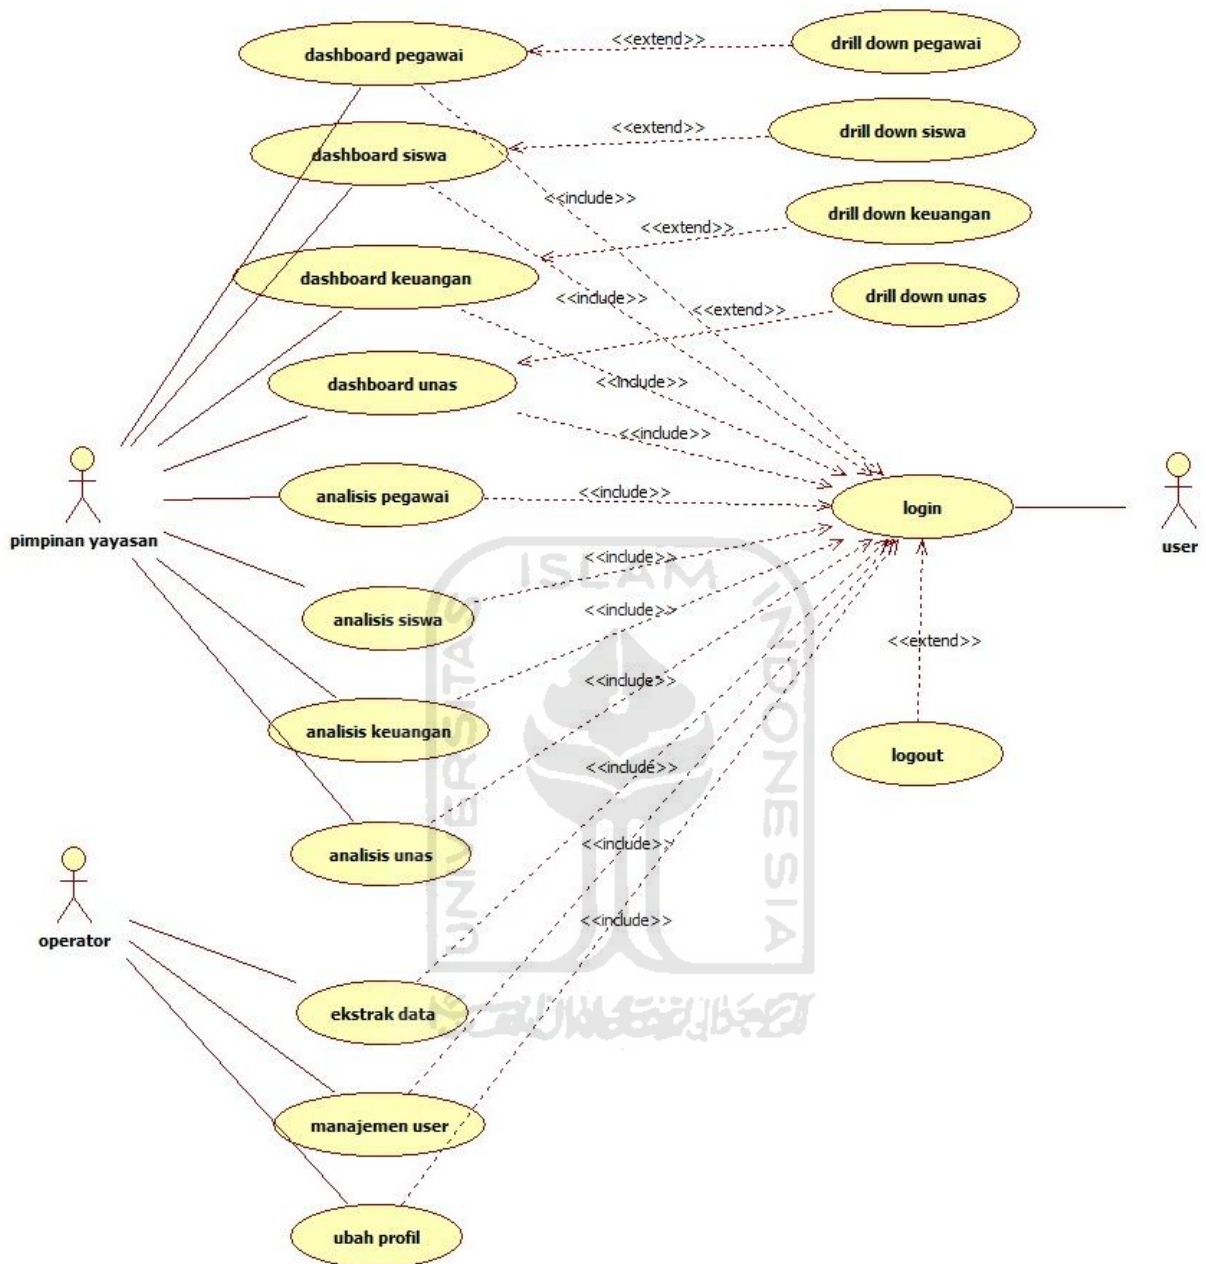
dashboard pegawai
<<extend>>
drill down pegawai
dashboard siswa
<<extend>>
drill down siswa
<<include>>
<<extend>>
drill down keuangan
dashboard keuangan
<<include>>
<<extend>>
drill down unas
dashboard unas
<<include>>
<<include>>
pimpinan yayasan
analisis pegawai
<<include>>
login
user
<<include>>
analisis siswa
<<include>>
<<extend>>
<<include>>
analisis keuangan
logout
<<include>>
analisis unas
<<include>>
operator
<<include>>
ekstrak data
manajemen user
ubah profil
ISLAM
UNIVERSITAS
INDONESIA